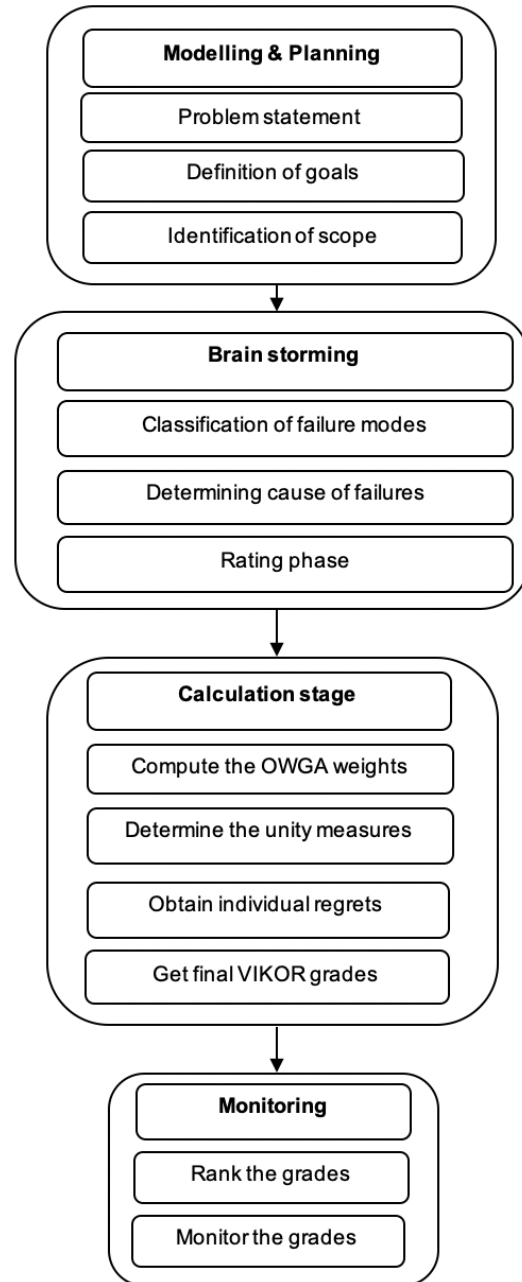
Modelling & Planning

Problem statement

Definition of goals

Identification of scope

Brain storming

Classification of failure modes

Determining cause of failures

Rating phase

Calculation stage

Compute the OWGA weights

Determine the unity measures

Obtain individual regrets

Get final VIKOR grades

Monitoring

Rank the grades

Monitor the grades